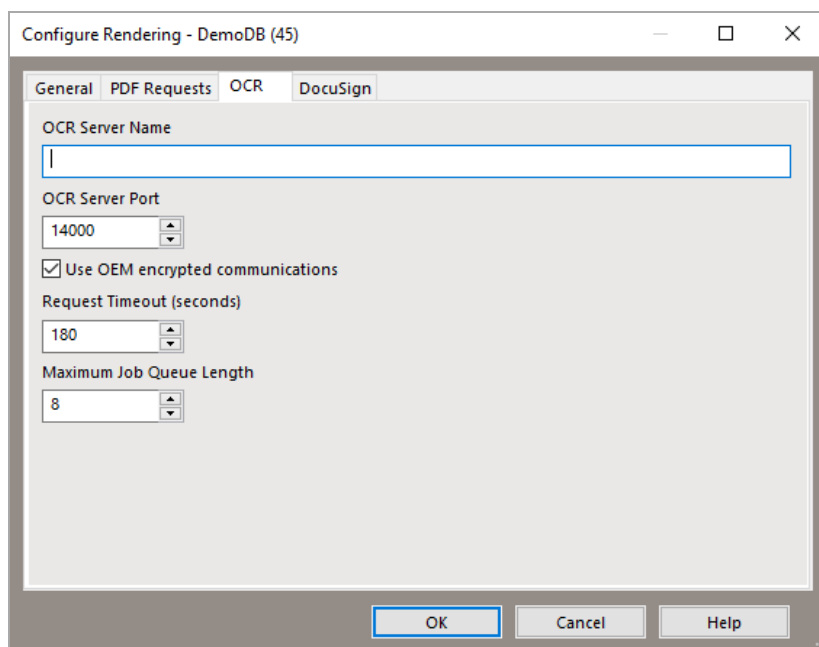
Configure Rendering - DemoDB (45)

General PDF Requests OCR DocuSign

OCR Server Name

OCR Server Port

14000

Use OEM encrypted communications

Request Timeout (seconds)

180

Maximum Job Queue Length

8

OK Cancel Help